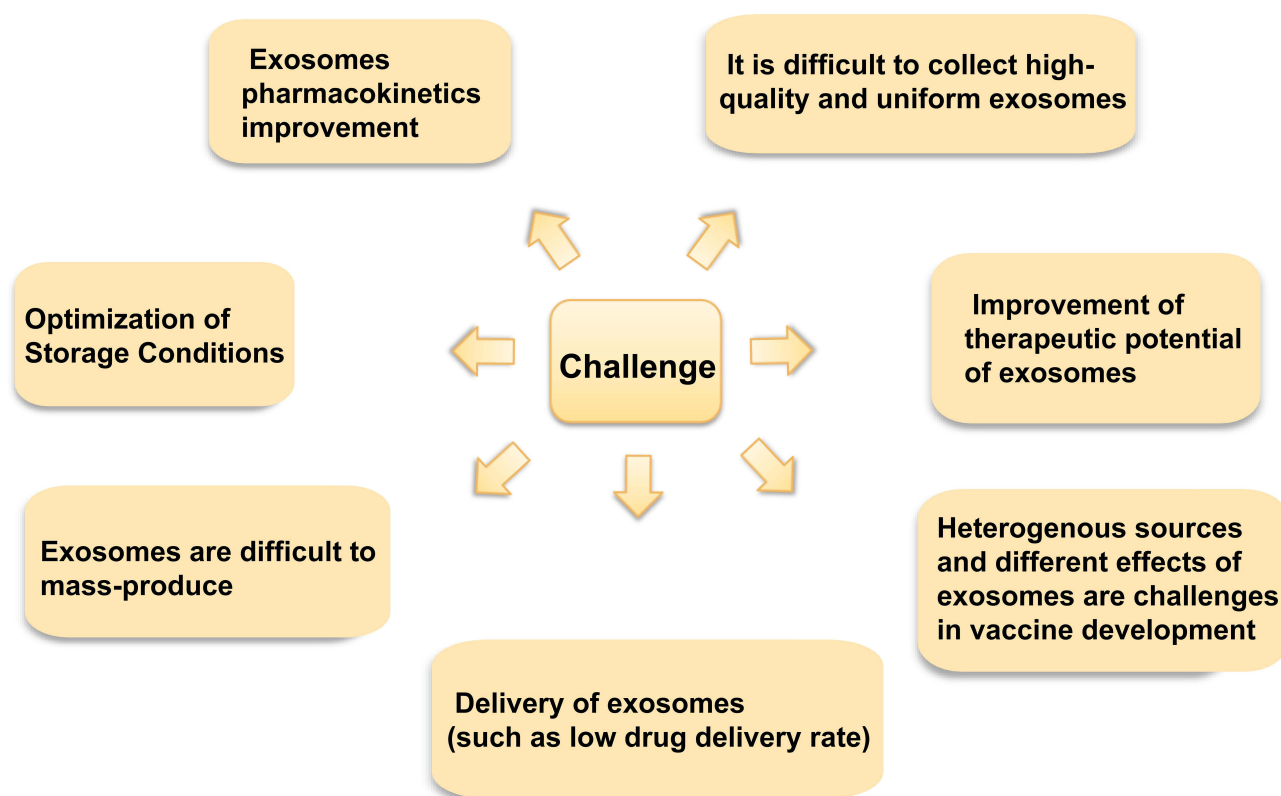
Exosomes pharmacokinetics improvement

It is difficult to collect high-quality and uniform exosomes

Optimization of Storage Conditions

Challenge

Improvement of therapeutic potential of exosomes

Exosomes are difficult to mass-produce

Heterogenous sources and different effects of exosomes are challenges in vaccine development

Delivery of exosomes (such as low drug delivery rate)